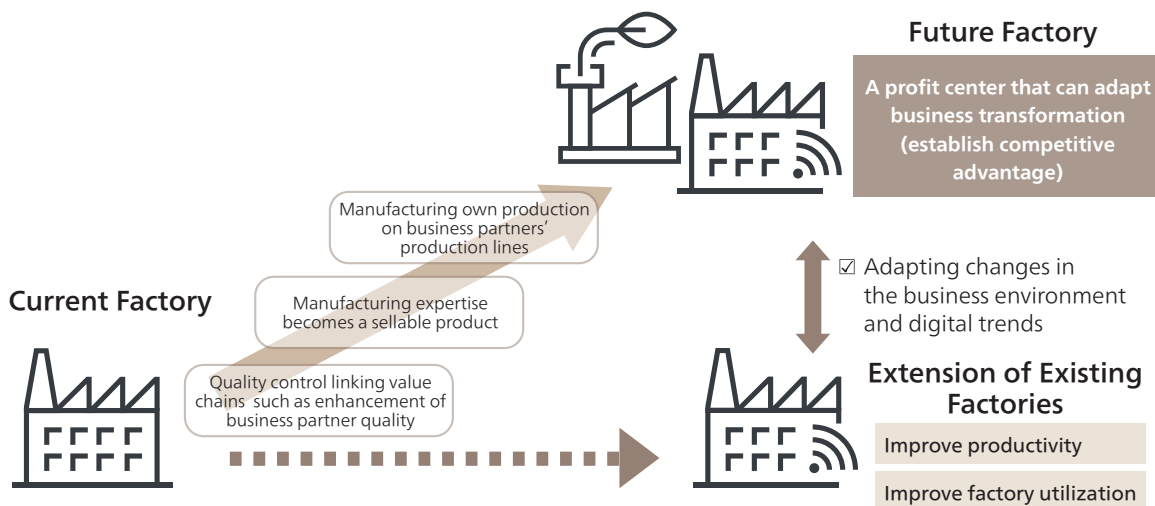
Future Factory

A profit center that can adapt business transformation (establish competitive advantage)

Manufacturing own production on business partners' production lines

Manufacturing expertise becomes a sellable product

Quality control linking value chains such as enhancement of business partner quality

Current Factory

☑ Adapting changes in the business environment and digital trends

Extension of Existing Factories

Improve productivity

Improve factory utilization